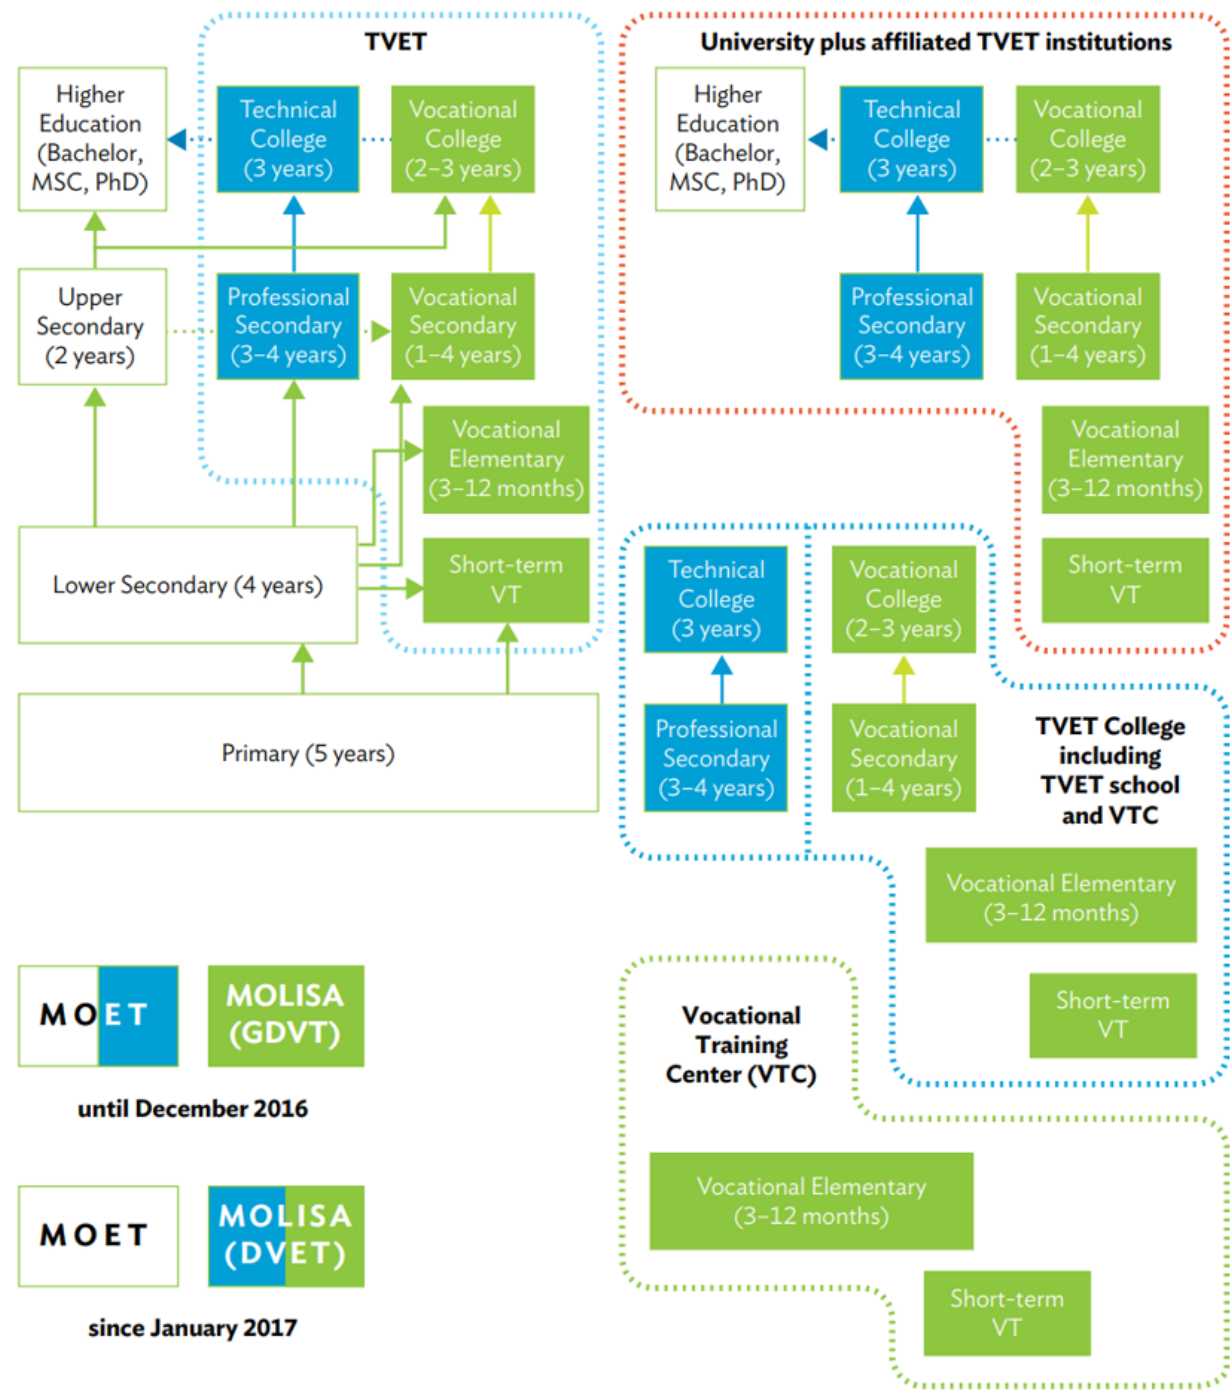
TVET

Higher Education (Bachelor, MSC, PhD)

Technical College (3 years)

Vocational College (2–3 years)

Upper Secondary (2 years)

Professional Secondary (3–4 years)

Vocational Secondary (1–4 years)

Vocational Elementary (3–12 months)

Lower Secondary (4 years)

Short-term VT

Primary (5 years)

University plus affiliated TVET institutions

Higher Education (Bachelor, MSC, PhD)

Technical College (3 years)

Vocational College (2–3 years)

Professional Secondary (3–4 years)

Vocational Secondary (1–4 years)

Vocational Elementary (3–12 months)

Short-term VT

Technical College (3 years)

Vocational College (2–3 years)

Professional Secondary (3–4 years)

Vocational Secondary (1–4 years)

TVET College including TVET school and VTC

Vocational Elementary (3–12 months)

Short-term VT

MOET

MOLISA (GDVT)

until December 2016

Vocational Training Center (VTC)

Vocational Elementary (3–12 months)

Short-term VT

MOET

MOLISA (DVET)

since January 2017